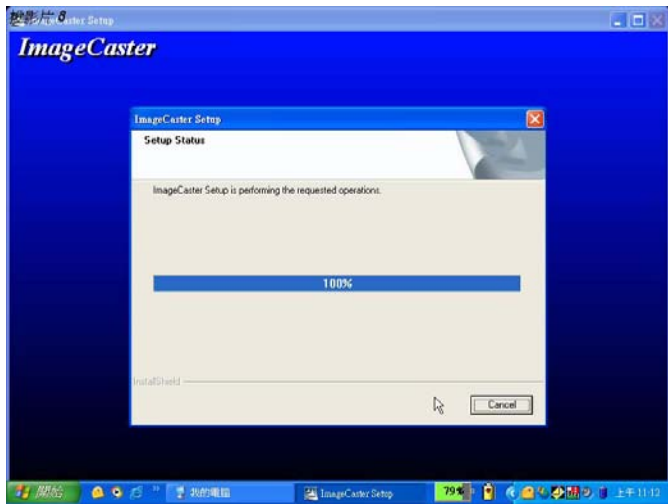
投影片 8 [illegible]Caster Setup

ImageCaster

ImageCaster Setup

Setup Status

ImageCaster Setup is performing the requested operations.

100%

InstallShield

Cancel

開始

我的電腦

ImageCaster Setup

79

上午 11:12